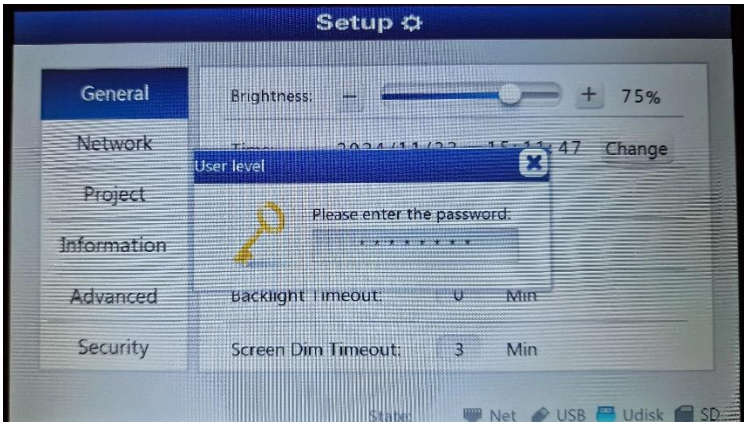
Setup

General
Network
Project
Information
Advanced
Security

Brightness: − + 75%

Time: 2024/11/22 15:11:47 Change

User level

Please enter the password:

********

Backlight Timeout: 0 Min

Screen Dim Timeout: 3 Min

State: Net USB Udisk SD